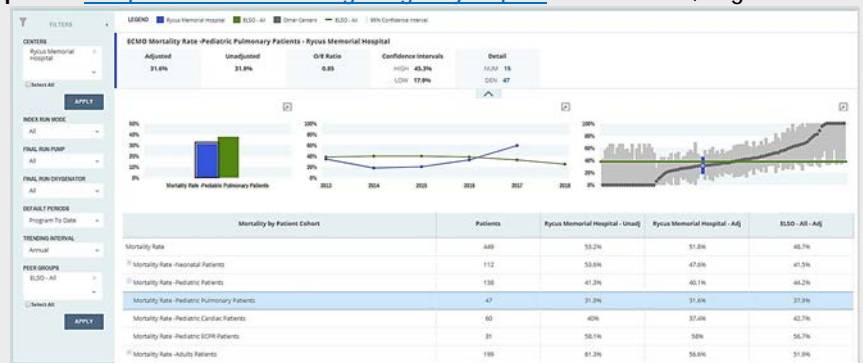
FILTERS

LEGEND Rycus Memorial Hospital ELSO - All Other Centers ELSO - All 95% Confidence Interval

CENTERS
Rycus Memorial Hospital

Select All

APPLY

INDEX RUN MODE
All

FINAL RUN PUMP
All

FINAL RUN OXYGENATOR
All

DEFAULT PERIODS
Program To Date

TRENDING INTERVAL
Annual

PEER GROUPS
ELSO - All

Select All

APPLY

ECMO Mortality Rate -Pediatric Pulmonary Patients - Rycus Memorial Hospital

| Adjusted | Unadjusted | O/E Ratio | Confidence Intervals | Detail |
|---|---|---|---|---|
| 31.6% | 31.9% | 0.85 | HIGH 45.3% LOW 17.9% | NUM 15 DEN 47 |

50% 40% 30% 20% 10% 0%
Mortality Rate -Pediatric Pulmonary Patients

100% 80% 60% 40% 20% 0%
2013 2014 2015 2016 2017 2018

100% 80% 60% 40% 20% 0%

| Mortality by Patient Cohort | Patients | Rycus Memorial Hospital - Unadj | Rycus Memorial Hospital - Adj | ELSO - All - Adj |
|---|---|---|---|---|
| Mortality Rate | 449 | 53.2% | 51.8% | 46.7% |
| Mortality Rate -Neonatal Patients | 112 | 53.6% | 47.6% | 41.5% |
| Mortality Rate -Pediatric Patients | 138 | 41.3% | 40.1% | 44.2% |
| Mortality Rate -Pediatric Pulmonary Patients | 47 | 31.9% | 31.6% | 37.9% |
| Mortality Rate -Pediatric Cardiac Patients | 60 | 40% | 37.4% | 42.7% |
| Mortality Rate -Pediatric ECPR Patients | 31 | 58.1% | 58% | 56.7% |
| Mortality Rate -Adults Patients | 199 | 61.3% | 56.6% | 51.9% |